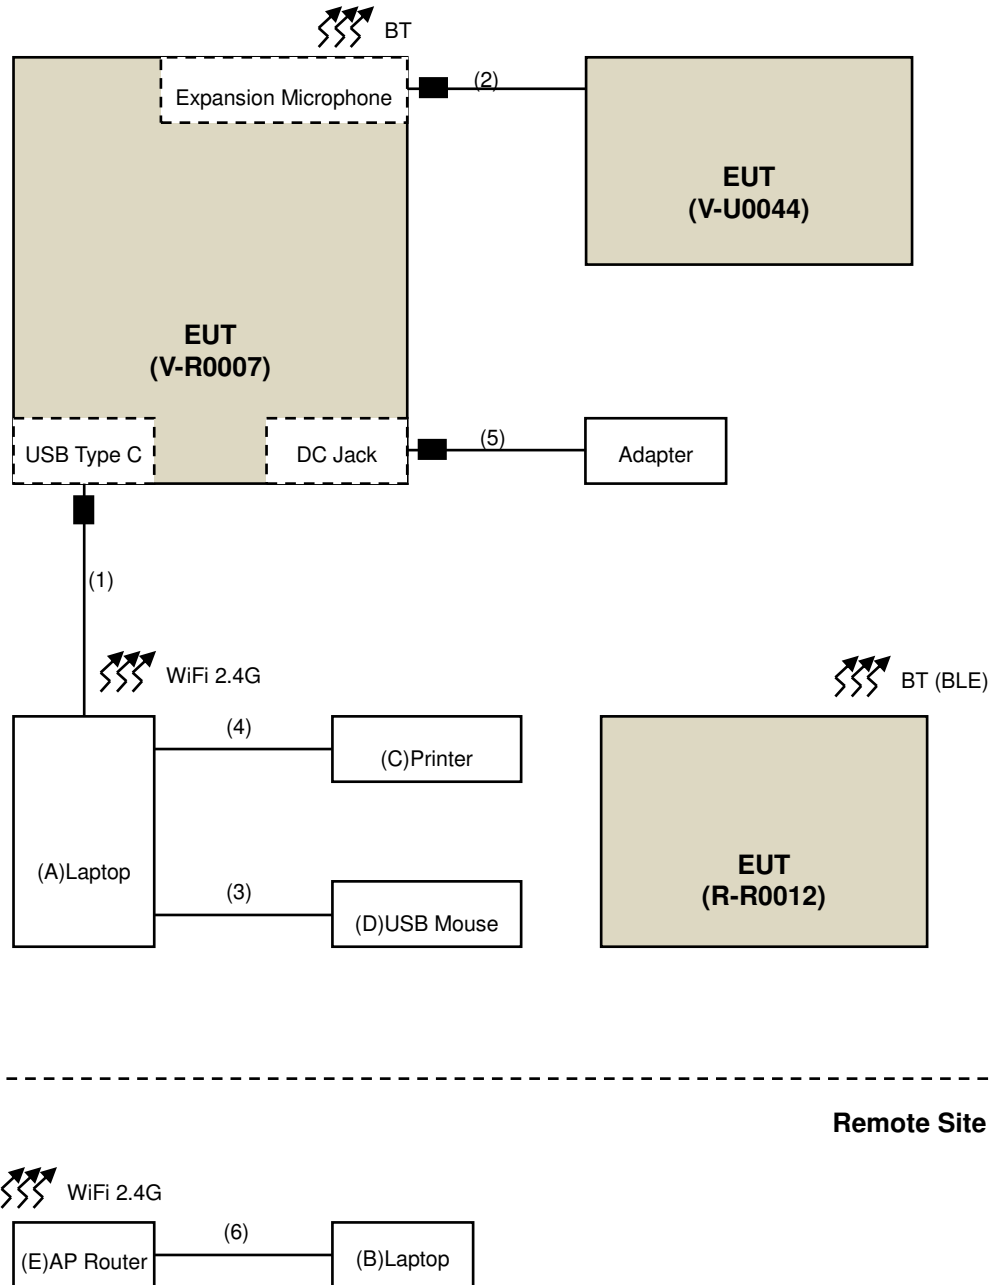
BT

Expansion Microphone

(2)

EUT
(V-U0044)

EUT
(V-R0007)

USB Type C

DC Jack

(5)

Adapter

(1)

WiFi 2.4G

BT (BLE)

(4)

(C)Printer

EUT
(R-R0012)

(A)Laptop

(3)

(D)USB Mouse

Remote Site

WiFi 2.4G

(6)

(E)AP Router

(B)Laptop